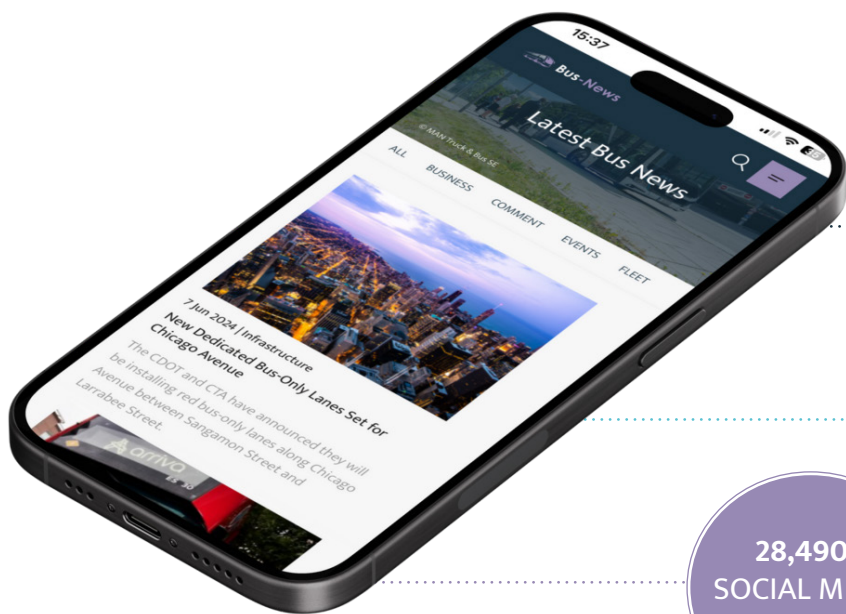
15:37

Bus-News

Latest Bus News

© MAN Truck & Bus SE

ALL BUSINESS COMMENT EVENTS FLEET

7 Jun 2024 | Infrastructure

New Dedicated Bus-Only Lanes Set for Chicago Avenue

The CDOT and CTA have announced they will be installing red bus-only lanes along Chicago Avenue between Sangamon Street and Larrabee Street.

arriva

28,490

SOCIAL M